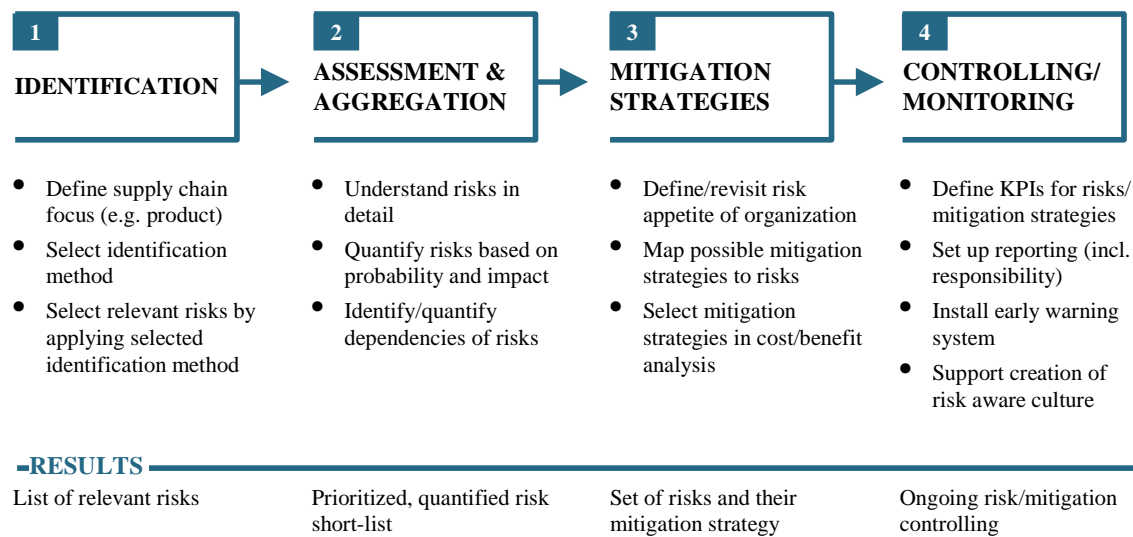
1

IDENTIFICATION

2

ASSESSMENT & AGGREGATION

3

MITIGATION STRATEGIES

4

CONTROLLING/ MONITORING

- Define supply chain focus (e.g. product)
- Select identification method
- Select relevant risks by applying selected identification method

- Understand risks in detail
- Quantify risks based on probability and impact
- Identify/quantify dependencies of risks

- Define/revisit risk appetite of organization
- Map possible mitigation strategies to risks
- Select mitigation strategies in cost/benefit analysis

- Define KPIs for risks/ mitigation strategies
- Set up reporting (incl. responsibility)
- Install early warning system
- Support creation of risk aware culture

RESULTS

List of relevant risks

Prioritized, quantified risk short-list

Set of risks and their mitigation strategy

Ongoing risk/mitigation controlling